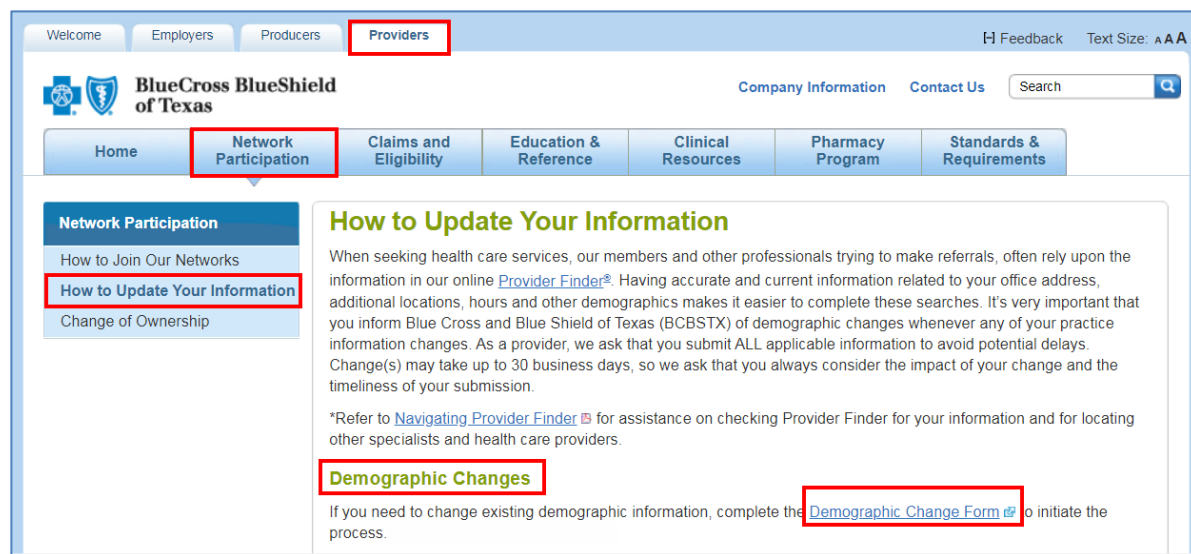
Welcome Employers Producers Providers

[-] Feedback Text Size: A A A

BlueCross BlueShield of Texas

Company Information Contact Us Search

Home | Network Participation | Claims and Eligibility | Education & Reference | Clinical Resources | Pharmacy Program | Standards & Requirements

Network Participation
How to Join Our Networks
How to Update Your Information
Change of Ownership

How to Update Your Information

When seeking health care services, our members and other professionals trying to make referrals, often rely upon the information in our online Provider Finder®. Having accurate and current information related to your office address, additional locations, hours and other demographics makes it easier to complete these searches. It's very important that you inform Blue Cross and Blue Shield of Texas (BCBSTX) of demographic changes whenever any of your practice information changes. As a provider, we ask that you submit ALL applicable information to avoid potential delays. Change(s) may take up to 30 business days, so we ask that you always consider the impact of your change and the timeliness of your submission.

*Refer to Navigating Provider Finder for assistance on checking Provider Finder for your information and for locating other specialists and health care providers.

Demographic Changes

If you need to change existing demographic information, complete the Demographic Change Form to initiate the process.